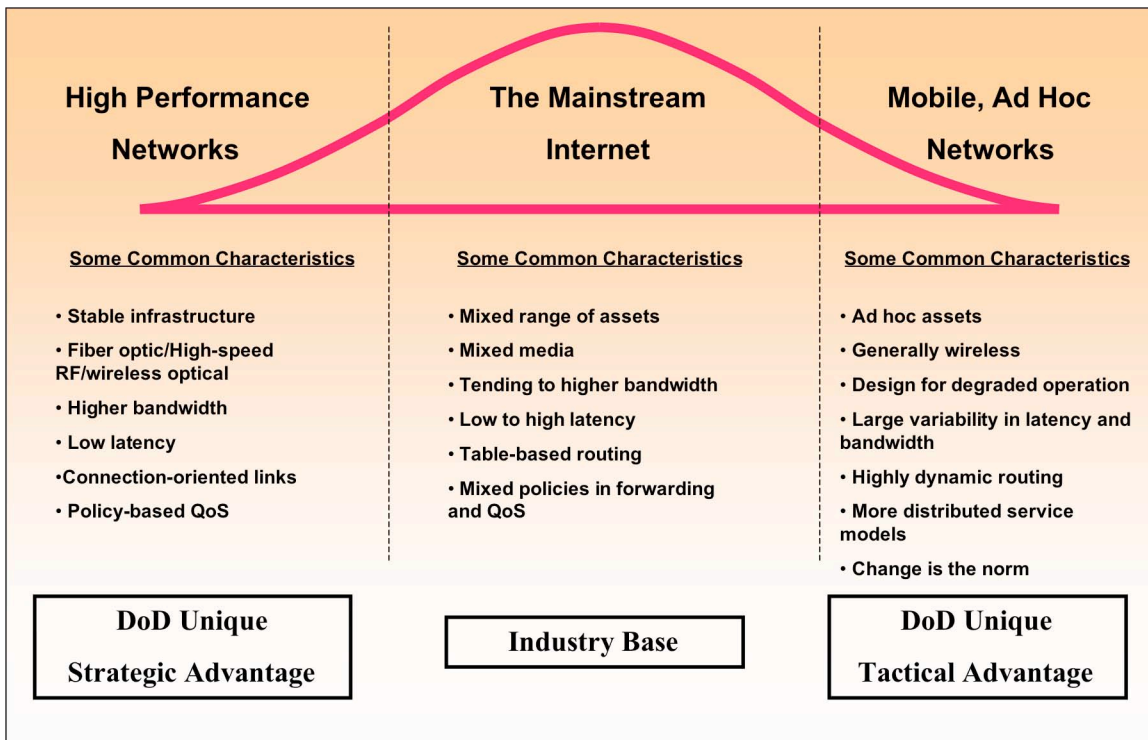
High Performance Networks

Some Common Characteristics

• Stable infrastructure
• Fiber optic/High-speed RF/wireless optical
• Higher bandwidth
• Low latency
•Connection-oriented links
• Policy-based QoS

DoD Unique
Strategic Advantage

The Mainstream Internet

Some Common Characteristics

• Mixed range of assets
• Mixed media
• Tending to higher bandwidth
• Low to high latency
• Table-based routing
• Mixed policies in forwarding and QoS

Industry Base

Mobile, Ad Hoc Networks

Some Common Characteristics

• Ad hoc assets
• Generally wireless
• Design for degraded operation
• Large variability in latency and bandwidth
• Highly dynamic routing
• More distributed service models
• Change is the norm

DoD Unique
Tactical Advantage